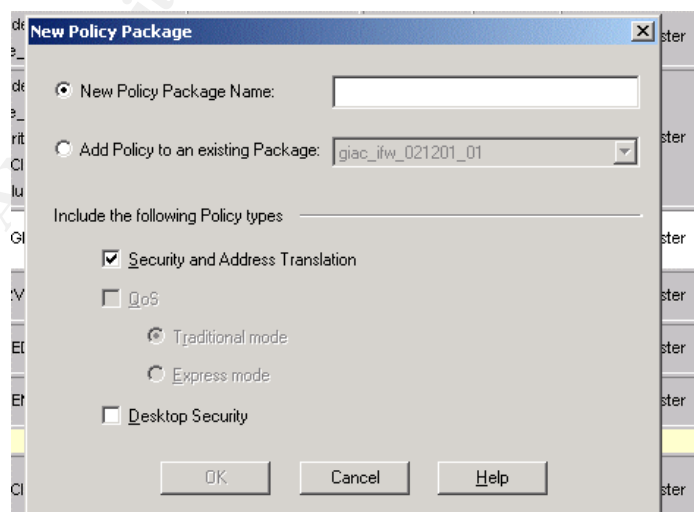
New Policy Package

New Policy Package Name:

Add Policy to an existing Package: giac_ifw_021201_01

Include the following Policy types

Security and Address Translation

QoS

Traditional mode

Express mode

Desktop Security

OK
Cancel
Help

de
e_
de
e_
rit
Cl
lu
Gl
V
El
El
Cl

ster
ster
ster
ster
ster
ster
ster